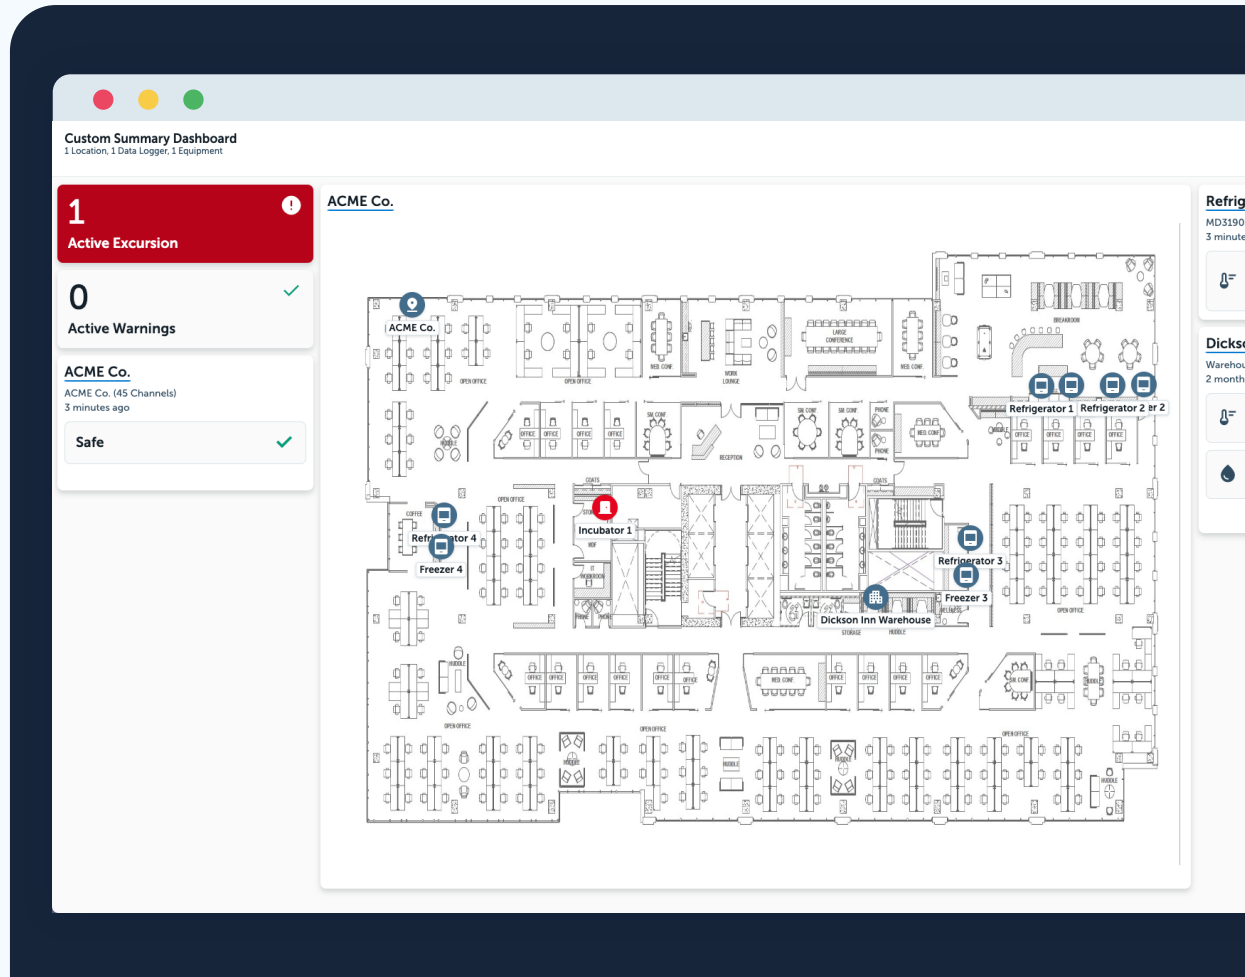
Custom Summary Dashboard
1 Location, 1 Data Logger, 1 Equipment

1
Active Excursion

0
Active Warnings

ACME Co.
ACME Co. (45 Channels)
3 minutes ago

Safe

ACME Co.

ACME Co.
Refrigerator 1
Refrigerator 2
er 2
Incubator 1
Refri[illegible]ator 4
Freezer 4
Refrigerator 3
Freezer 3
Dickson Inn Warehouse

OPEN OFFICE
WEB CONF.
LARGE CONFERENCE
WORK LOUNGE
BREAKROOM
OFFICE
SM. CONF
HUDDLE
RECEPTION
PHONE
COATS
COFFEE
STORAGE
WELLNESS
IT
IDF
MDF

Refrig
MD3190
3 minute

Dicks
Warehou
2 month